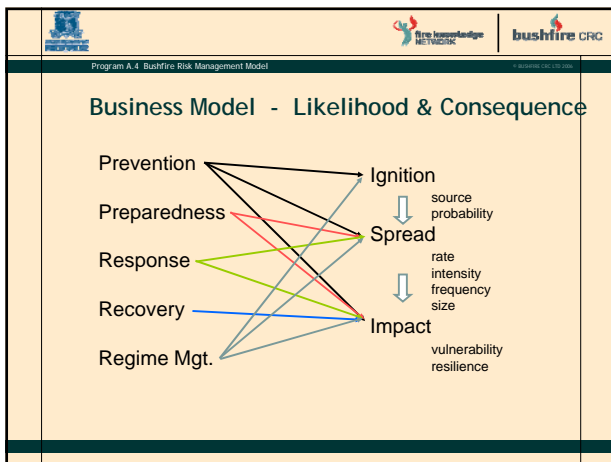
fire knowledge NETWORK

bushfire CRC

Program A.4 Bushfire Risk Management Model

© BUSHFIRE CRC LTD 2006

Business Model - Likelihood & Consequence

Prevention

Preparedness

Response

Recovery

Regime Mgt.

Ignition

source
probability

Spread

rate
intensity
frequency
size

Impact

vulnerability
resilience